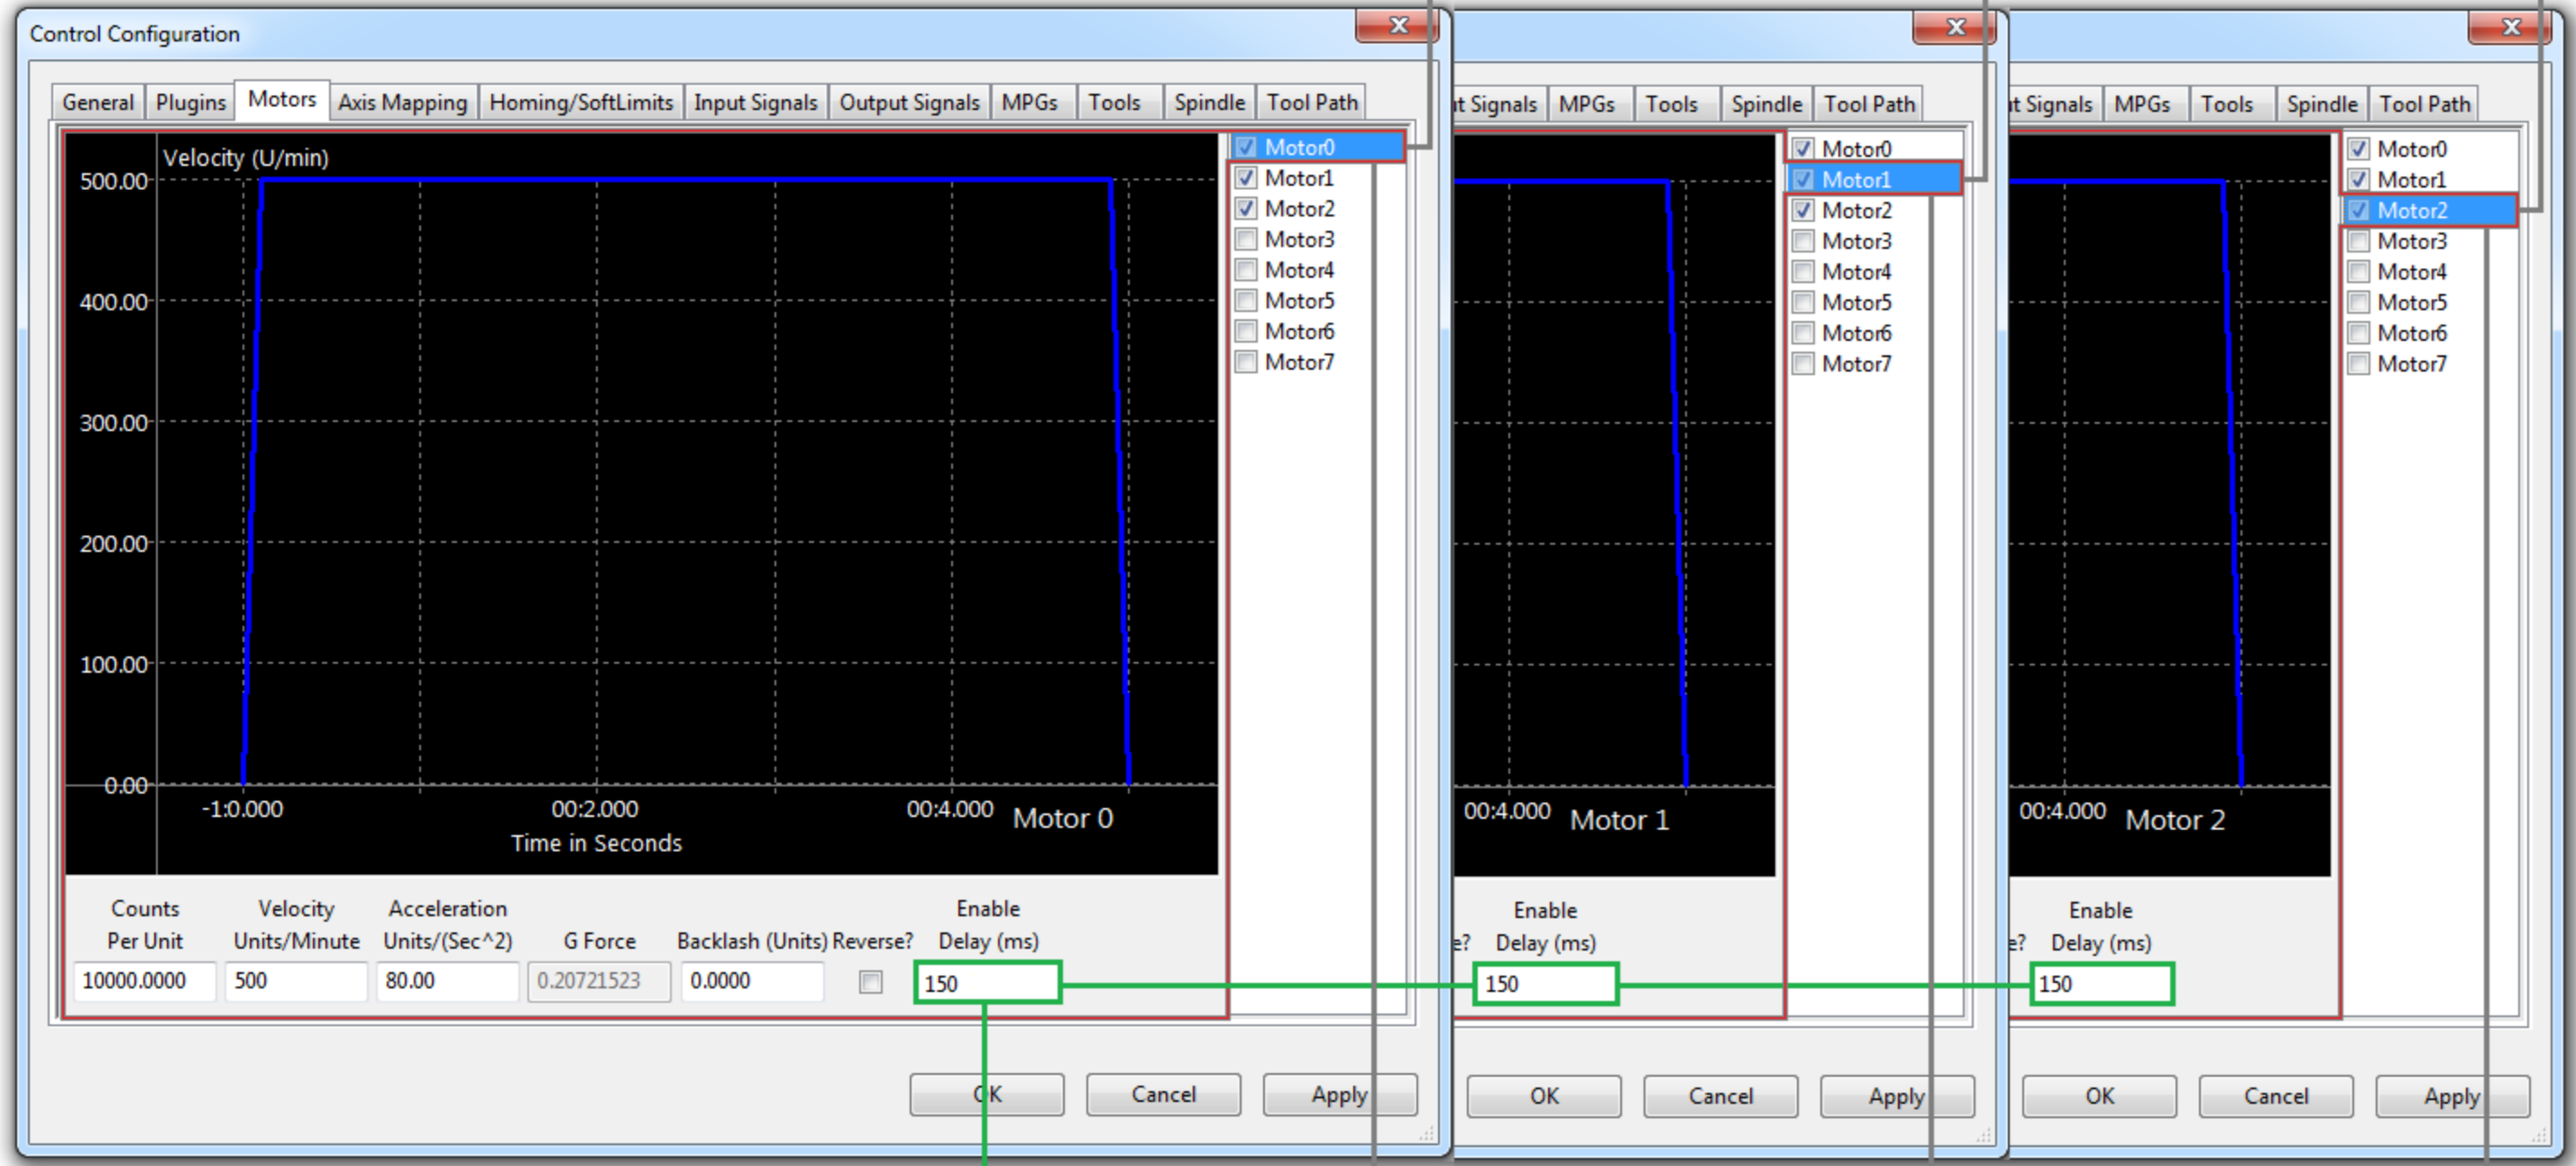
Control Configuration

General | Plugins | Motors | Axis Mapping | Homing/SoftLimits | Input Signals | Output Signals | MPGs | Tools | Spindle | Tool Path

Velocity (U/min)

500.00
400.00
300.00
200.00
100.00
0.00

-1:0.000 00:2.000 00:4.000 Motor 0

Time in Seconds

Motor0
Motor1
Motor2
Motor3
Motor4
Motor5
Motor6
Motor7

| Counts Per Unit | Velocity Units/Minute | Acceleration Units/(Sec^2) | G Force | Backlash (Units) | Reverse? | Enable Delay (ms) |
|---|---|---|---|---|---|---|
| 10000.0000 | 500 | 80.00 | 0.20721523 | 0.0000 | | 150 |

OK Cancel Apply

t Signals | MPGs | Tools | Spindle | Tool Path

Motor0
Motor1
Motor2
Motor3
Motor4
Motor5
Motor6
Motor7

00:4.000 Motor 1

e? Enable Delay (ms)

150

OK Cancel Apply

t Signals | MPGs | Tools | Spindle | Tool Path

Motor0
Motor1
Motor2
Motor3
Motor4
Motor5
Motor6
Motor7

00:4.000 Motor 2

e? Enable Delay (ms)

150

OK Cancel Apply